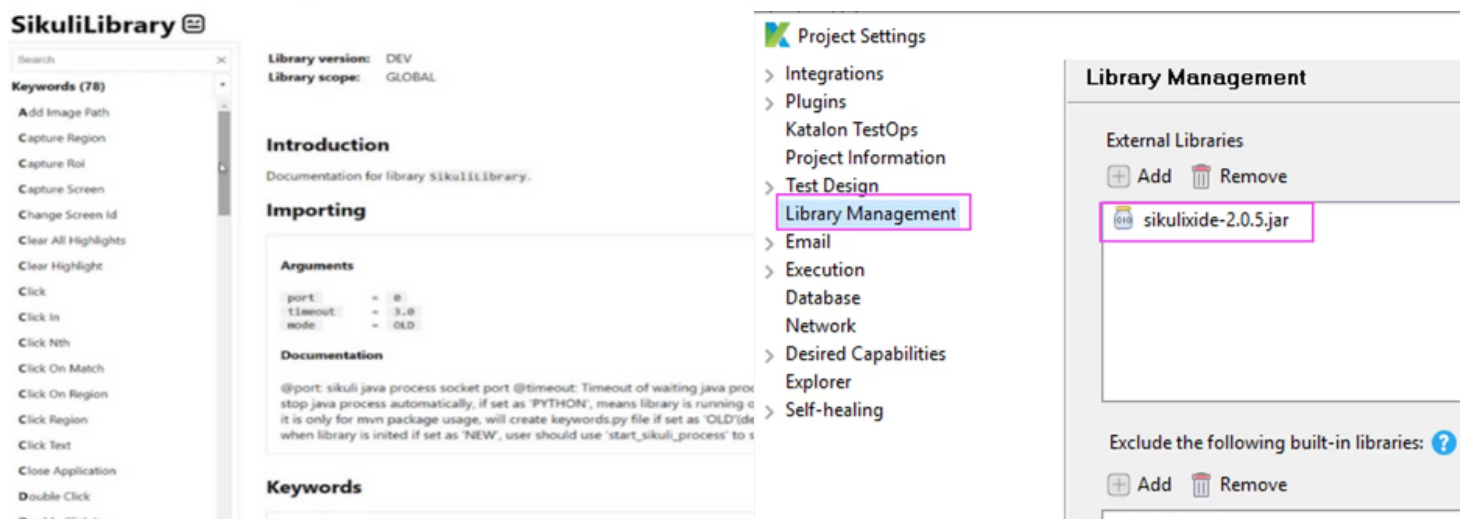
SikuliLibrary

Search

Keywords (78)

Add Image Path
Capture Region
Capture Roi
Capture Screen
Change Screen Id
Clear All Highlights
Clear Highlight
Click
Click In
Click Nth
Click On Match
Click On Region
Click Region
Click Text
Close Application
Double Click

Library version: DEV
Library scope: GLOBAL

Introduction

Documentation for library SikuliLibrary.

Importing

Arguments

port = 0
timeout = 3.0
mode = OLD

Documentation

@port: sikuli java process socket port @timeout: Timeout of waiting java proc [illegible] stop java process automatically, if set as 'PYTHON', means library is running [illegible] it is only for mvn package usage, will create keywords.py file if set as 'OLD'(de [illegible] when library is inited if set as 'NEW', user should use 'start_sikuli_process' to s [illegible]

Keywords

Project Settings

Integrations
Plugins
Katalon TestOps
Project Information
Test Design
Library Management
Email
Execution
Database
Network
Desired Capabilities
Explorer
Self-healing

Library Management

External Libraries

Add Remove

sikulixide-2.0.5.jar

Exclude the following built-in libraries:

Add Remove